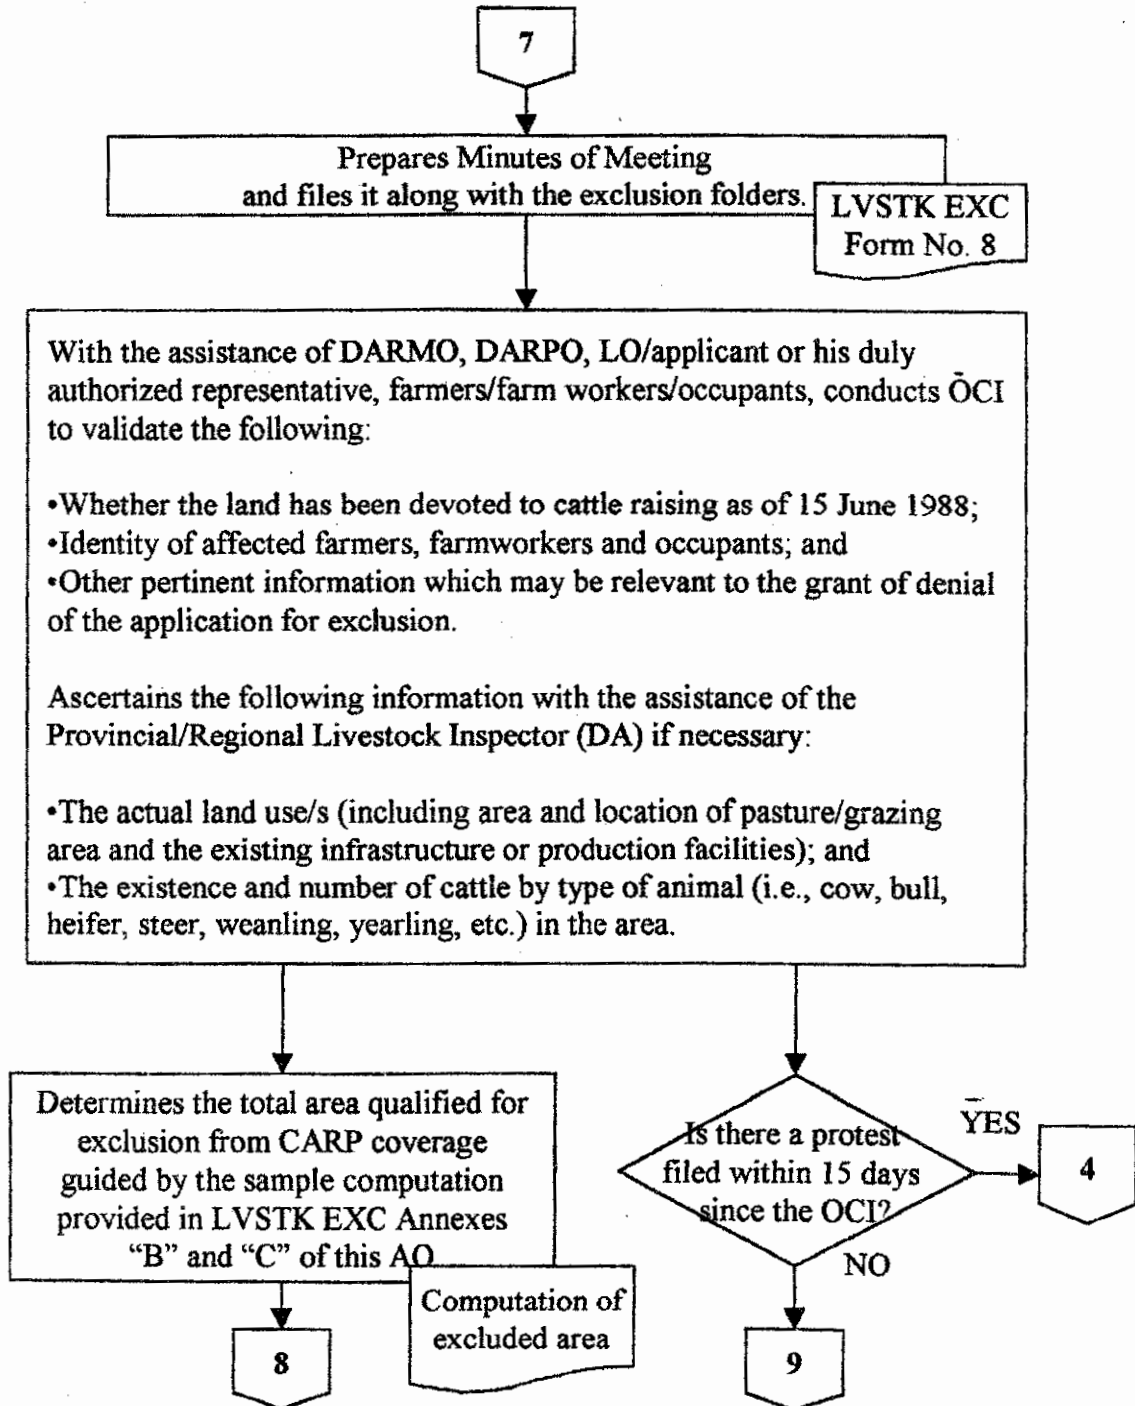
7

Prepares Minutes of Meeting and files it along with the exclusion folders.

LVSTK EXC Form No. 8

With the assistance of DARMO, DARPO, LO/applicant or his duly authorized representative, farmers/farm workers/occupants, conducts ŌCI to validate the following:

•Whether the land has been devoted to cattle raising as of 15 June 1988;
•Identity of affected farmers, farmworkers and occupants; and
•Other pertinent information which may be relevant to the grant of denial of the application for exclusion.

Ascertains the following information with the assistance of the Provincial/Regional Livestock Inspector (DA) if necessary:

•The actual land use/s (including area and location of pasture/grazing area and the existing infrastructure or production facilities); and
•The existence and number of cattle by type of animal (i.e., cow, bull, heifer, steer, weanling, yearling, etc.) in the area.

Determines the total area qualified for exclusion from CARP coverage guided by the sample computation provided in LVSTK EXC Annexes "B" and "C" of this AO

Computation of excluded area

8

Is there a protest filed within 15 days since the OCI?

YES

4

NO

9